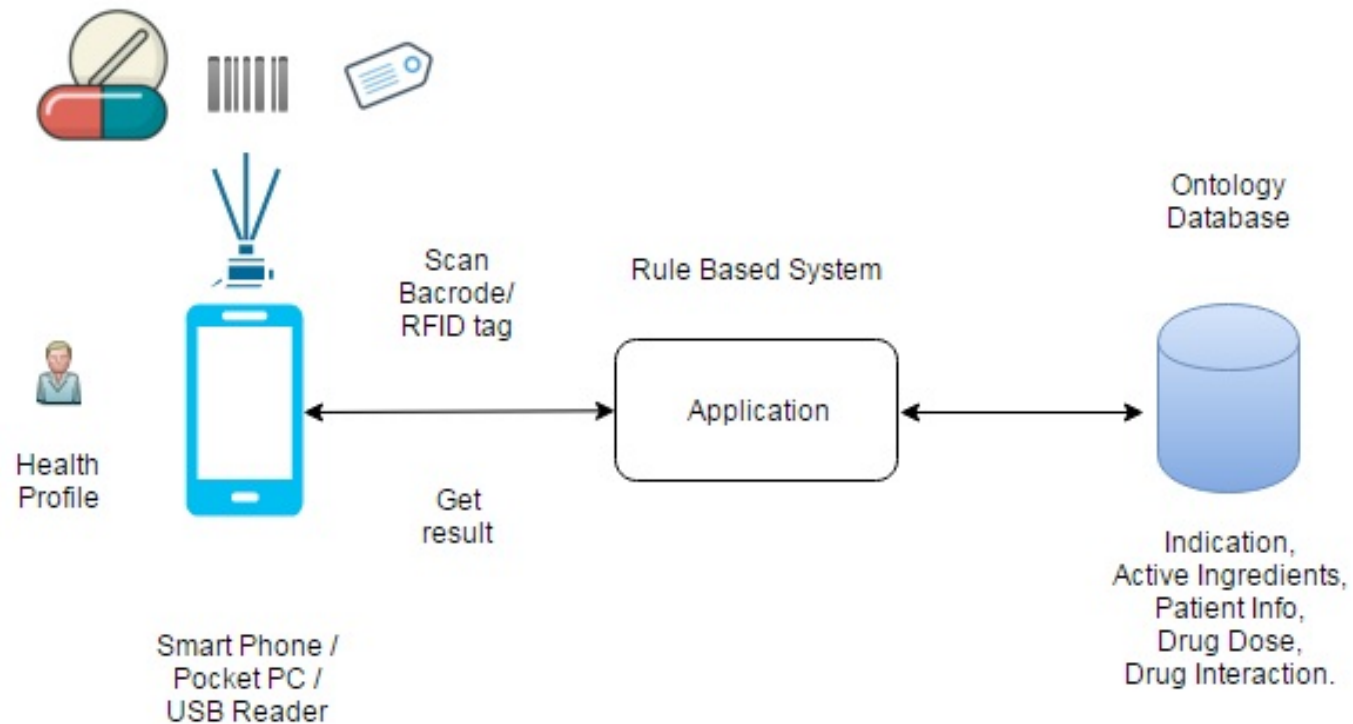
Ontology Database

Scan Bacrode/ RFID tag

Rule Based System

Health Profile

Application

Get result

Indication, Active Ingredients, Patient Info, Drug Dose, Drug Interaction.

Smart Phone / Pocket PC / USB Reader